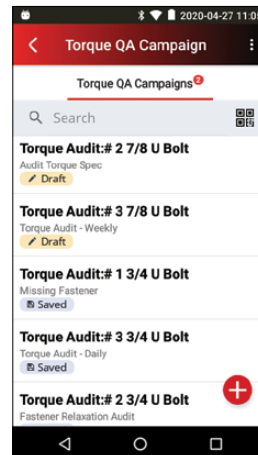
2020-04-27 11:05

Torque QA Campaign

Torque QA Campaigns 2

Search

Torque Audit:# 2 7/8 U Bolt
Audit Torque Spec
Draft

Torque Audit:# 3 7/8 U Bolt
Torque Audit - Weekly
Draft

Torque Audit:# 1 3/4 U Bolt
Missing Fastener
Saved

Torque Audit:# 3 3/4 U Bolt
Torque Audit - Daily
Saved

Torque Audit:# 2 3/4 U Bolt
Fastener Relaxation Audit